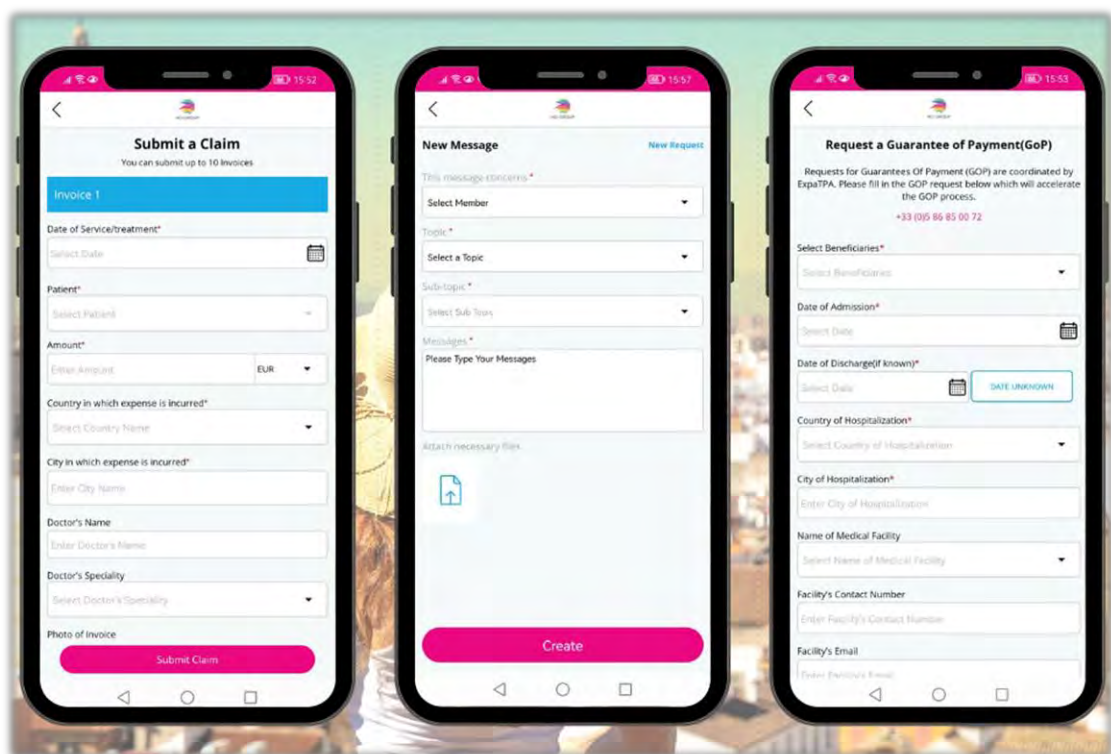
15:52

Submit a Claim
You can submit up to 10 invoices

Invoice 1

Date of Service/treatment*
Select Date

Patient*
Select Patient

Amount*
Enter Amount
EUR

Country in which expense is incurred*
Select Country Name

City in which expense is incurred*
Enter City Name

Doctor's Name
Enter Doctor's Name

Doctor's Speciality
Select Doctor's Speciality

Photo of Invoice

Submit Claim

15:57

New Message
New Request

This message concerns*
Select Member

Topic*
Select a Topic

Sub-topic*
Select Sub Topic

Messages*
Please Type Your Messages

Attach necessary files

Create

15:53

Request a Guarantee of Payment(GoP)

Requests for Guarantees Of Payment (GOP) are coordinated by ExpaTPA. Please fill in the GOP request below which will accelerate the GOP process.
+33 (0)5 86 85 00 72

Select Beneficiaries*
Select Beneficiaries

Date of Admission*
Select Date

Date of Discharge(if known)*
Select Date
DATE UNKNOWN

Country of Hospitalization*
Select Country of Hospitalization

City of Hospitalization*
Enter City of Hospitalization

Name of Medical Facility
Select Name of Medical Facility

Facility's Contact Number
Enter Facility's Contact Number

Facility's Email
Enter Facility's Email